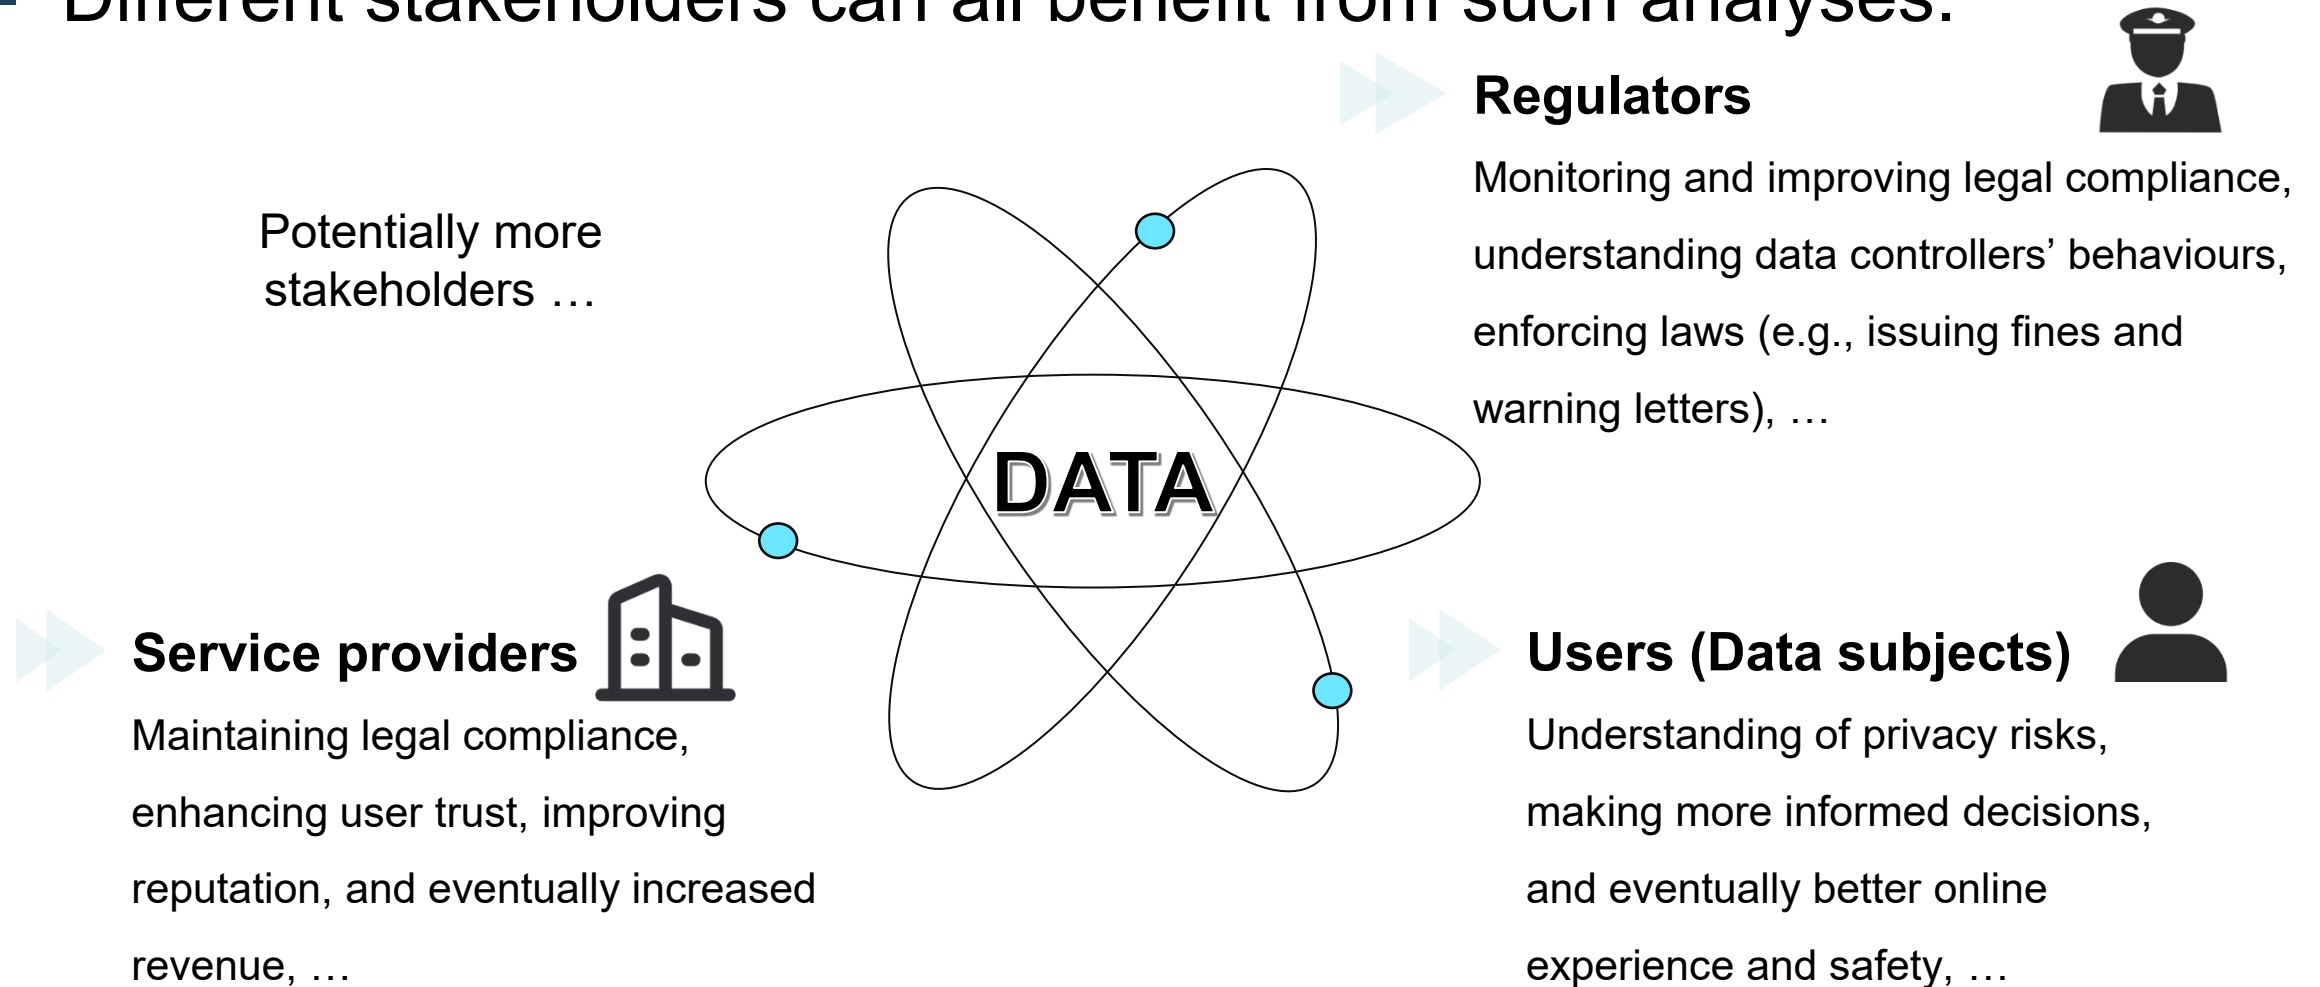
Different stakeholders can all benefit from such analyses:

Regulators

Monitoring and improving legal compliance, understanding data controllers' behaviours, enforcing laws (e.g., issuing fines and warning letters), …

Potentially more stakeholders …

DATA

Service providers

Maintaining legal compliance, enhancing user trust, improving reputation, and eventually increased revenue, …

Users (Data subjects)

Understanding of privacy risks, making more informed decisions, and eventually better online experience and safety, …